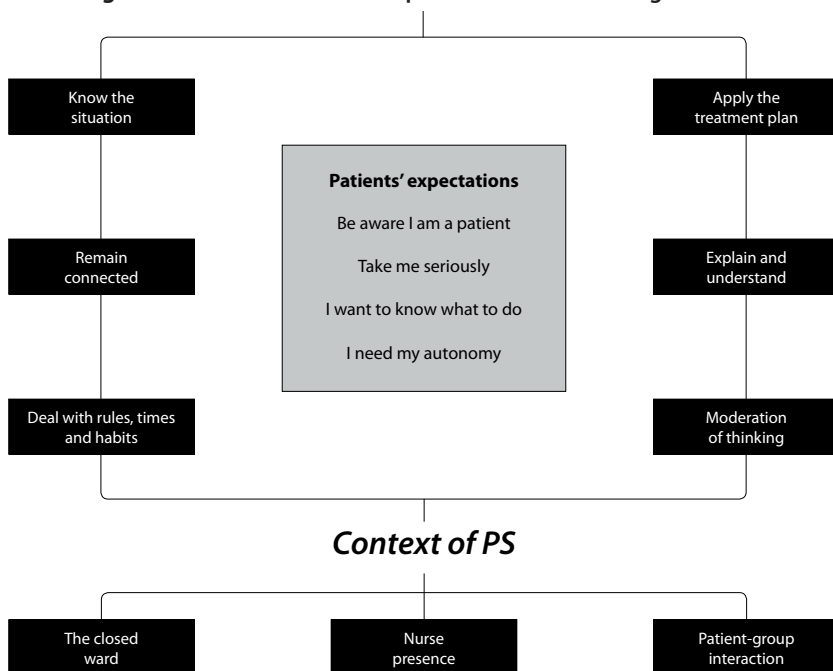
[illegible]

Know the situation

Remain connected

Deal with rules, times and habits

Patients' expectations

Be aware I am a patient

Take me seriously

I want to know what to do

I need my autonomy

Apply the treatment plan

Explain and understand

Moderation of thinking

Context of PS

The closed ward

Nurse presence

Patient-group interaction